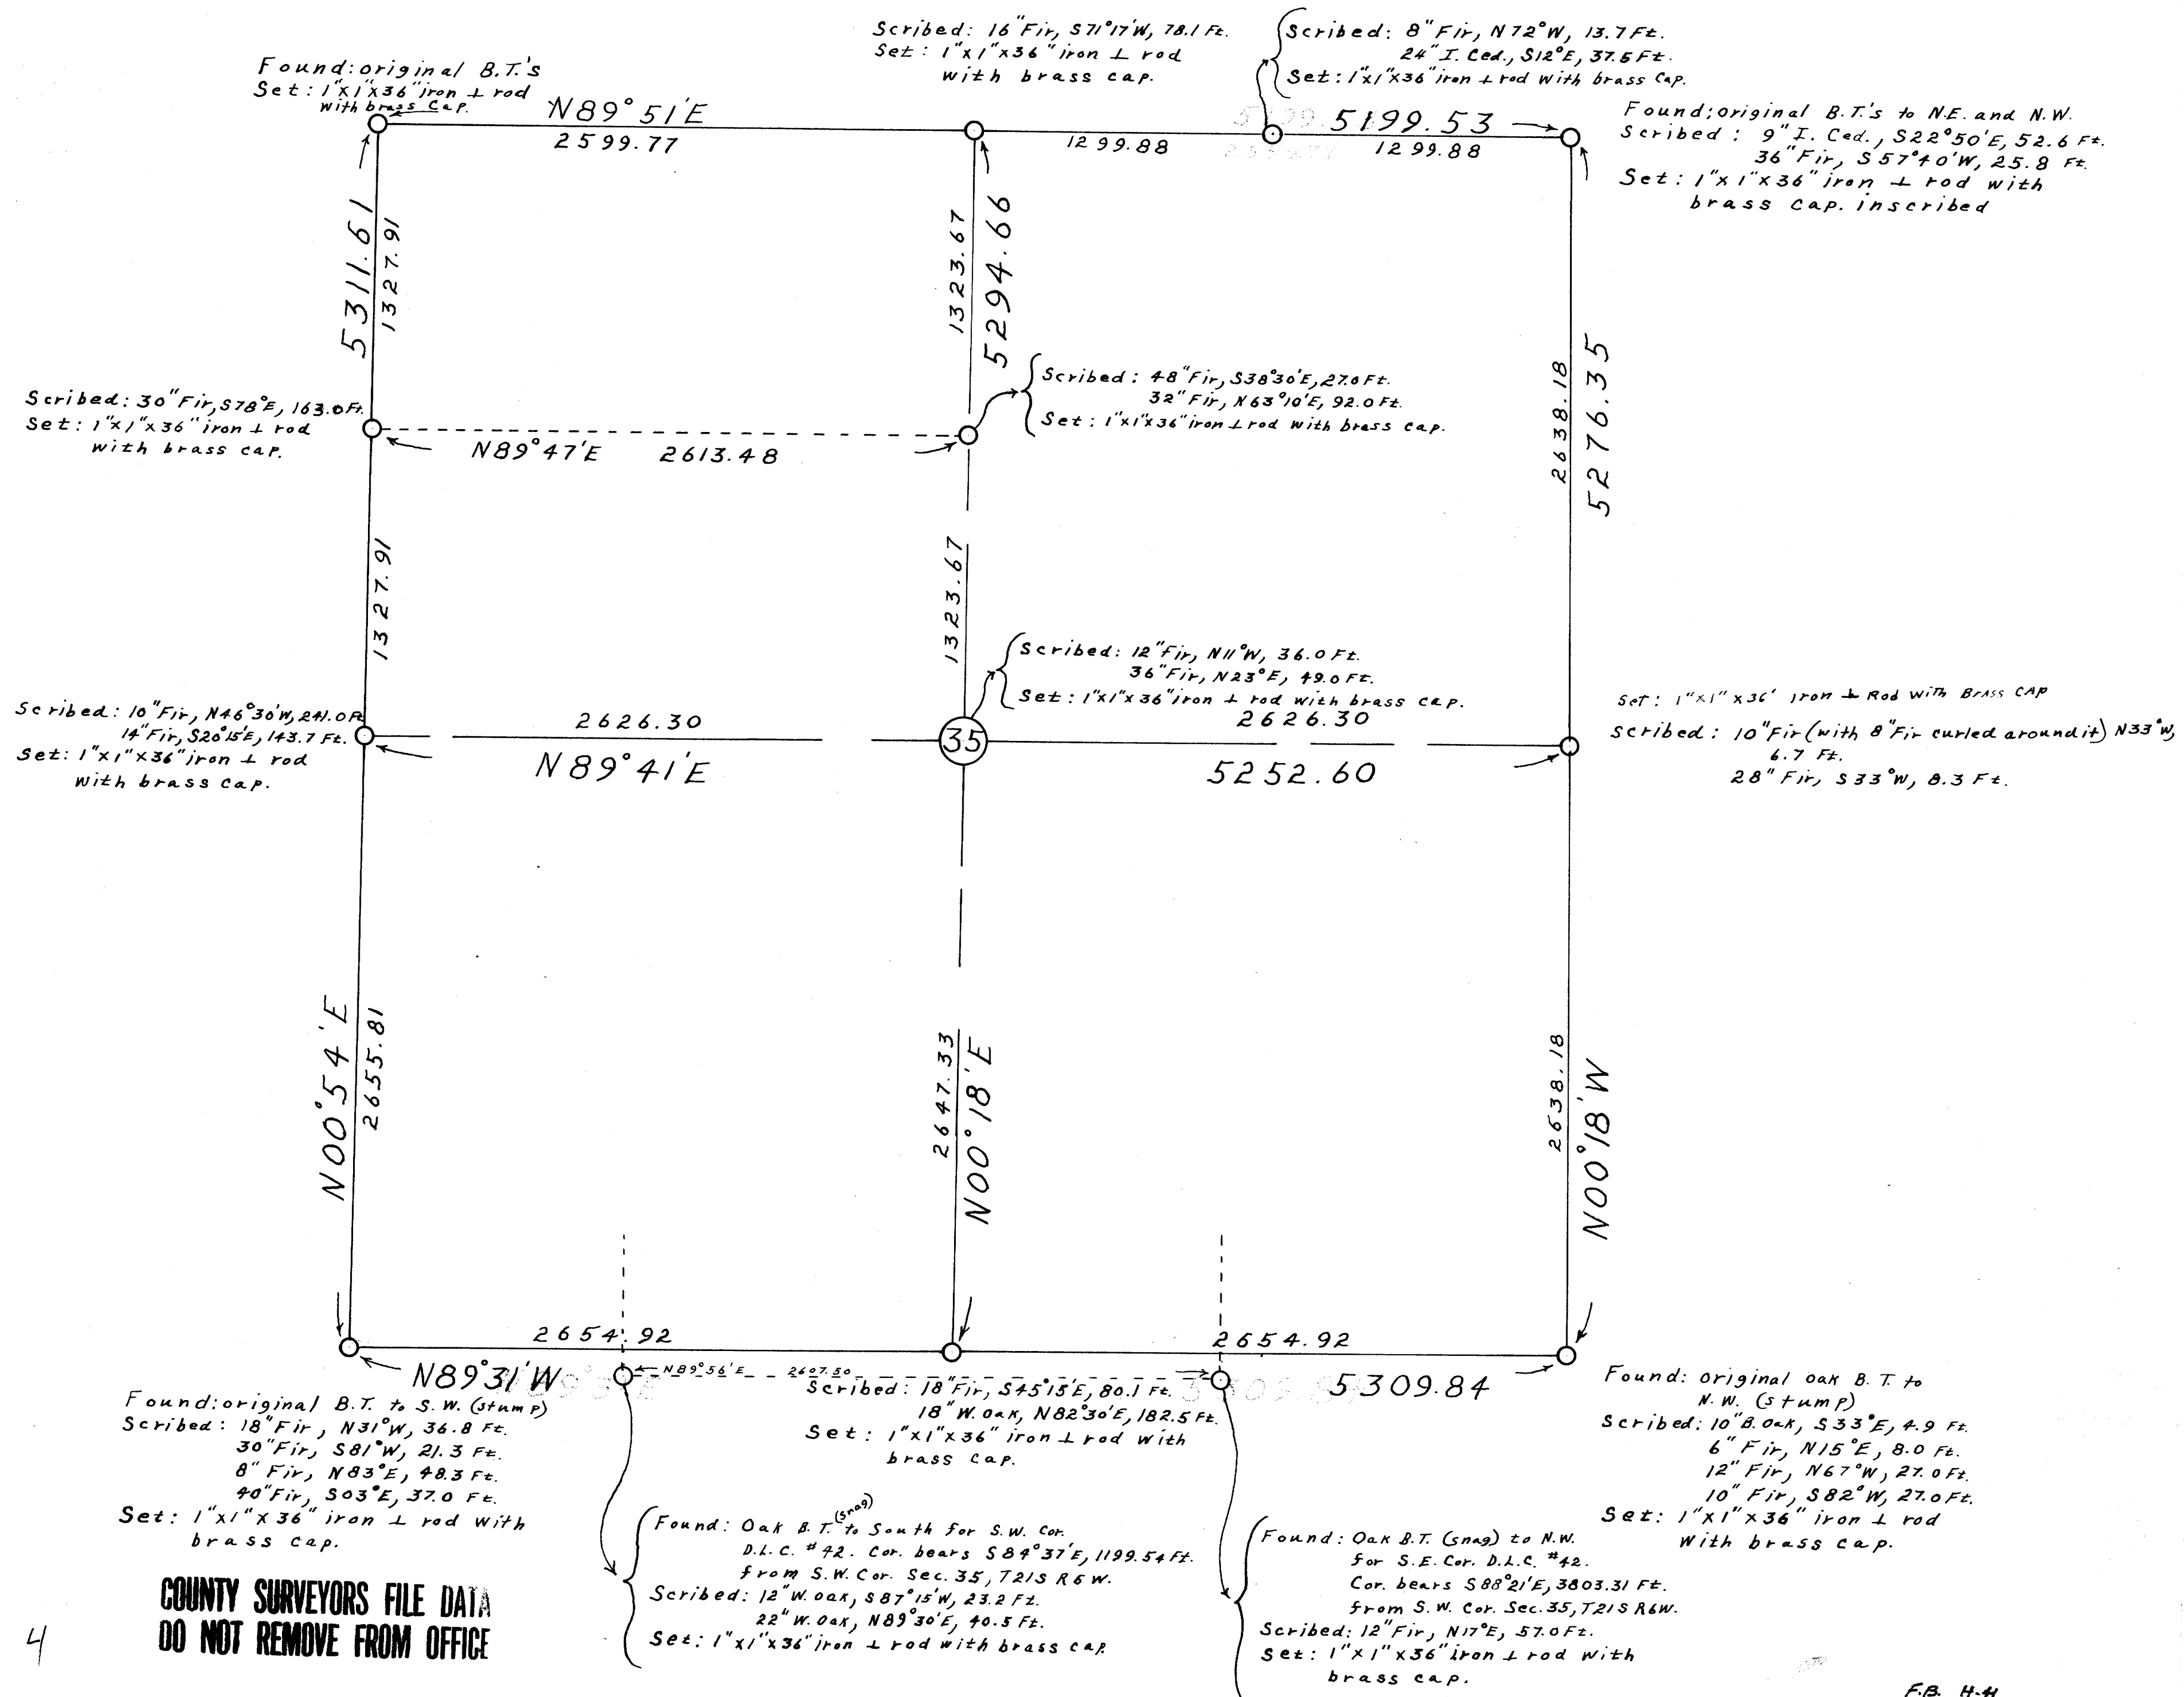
Found: original B.T.'s
Set: 1"x1"x36" iron ⊥ rod with brass Cap.

Scribed: 16" Fir, S71°17'W, 78.1 Ft.
Set: 1"x1"x36" iron ⊥ rod with brass cap.

Scribed: 8" Fir, N72°W, 13.7 Ft.
24" I. Ced., S12°E, 37.5 Ft.
Set: 1"x1"x36" iron ⊥ rod with brass Cap.

N89°51'E
2599.77
1299.88
5199.53
1299.88

Found: original B.T.'s to N.E. and N.W.
Scribed: 9" I. Ced., S22°50'E, 52.6 Ft.
36" Fir, S57°40'W, 25.8 Ft.
Set: 1"x1"x36" iron ⊥ rod with brass cap. inscribed

5311.61
1327.91
1323.67
5294.66

Scribed: 48" Fir, S38°30'E, 27.0 Ft.
32" Fir, N63°10'E, 92.0 Ft.
Set: 1"x1"x36" iron ⊥ rod with brass cap.

Scribed: 30" Fir, S78°E, 163.0 Ft.
Set: 1"x1"x36" iron ⊥ rod with brass cap.

N89°47'E 2613.48

2638.18
5276.35

1327.91
1323.67

Scribed: 12" Fir, N11°W, 36.0 Ft.
36" Fir, N23°E, 49.0 Ft.
Set: 1"x1"x36" iron ⊥ rod with brass cap.

Scribed: 10" Fir, N46°30'W, 241.0 Ft.
14" Fir, S20°15'E, 143.7 Ft.
Set: 1"x1"x36" iron ⊥ rod with brass cap.

2626.30
N89°41'E
35
2626.30
5252.60

Set: 1"x1" x36' iron ⊥ Rod with Brass CAP
Scribed: 10" Fir (with 8" Fir curled around it) N33°W, 6.7 Ft.
28" Fir, S33°W, 8.3 Ft.

N00°54'E
2655.81
2647.33
N00°18'E
2638.18
N00°18'W

2654.92
2654.92
N89°31'W
N89°56'E 2607.50
5309.84

Found: original B.T. to S.W. (stump)
Scribed: 18" Fir, N31°W, 36.8 Ft.
30" Fir, S81°W, 21.3 Ft.
8" Fir, N83°E, 48.3 Ft.
40" Fir, S03°E, 37.0 Ft.
Set: 1"x1"x36" iron ⊥ rod with brass cap.

Scribed: 18" Fir, S45°15'E, 80.1 Ft.
18" W. Oak, N82°30'E, 182.5 Ft.
Set: 1"x1"x36" iron ⊥ rod with brass cap.

Found: original oak B.T. to N.W. (stump)
Scribed: 10" B. Oak, S33°E, 4.9 Ft.
6" Fir, N15°E, 8.0 Ft.
12" Fir, N67°W, 27.0 Ft.
10" Fir, S82°W, 27.0 Ft.
Set: 1"x1"x36" iron ⊥ rod with brass cap.

Found: Oak B.T. (snag) to South for S.W. Cor. D.L.C. #42. Cor. bears S84°37'E, 1199.54 Ft. from S.W. Cor. Sec. 35, T21S R6W.
Scribed: 12" W. Oak, S87°15'W, 23.2 Ft.
22" W. Oak, N89°30'E, 40.5 Ft.
Set: 1"x1"x36" iron ⊥ rod with brass cap.

Found: Oak B.T. (snag) to N.W. for S.E. Cor. D.L.C. #42.
Cor. bears S88°21'E, 3803.31 Ft. from S.W. Cor. Sec. 35, T21S R6W.
Scribed: 12" Fir, N17°E, 57.0 Ft.
Set: 1"x1"x36" iron ⊥ rod with brass cap.

COUNTY SURVEYORS FILE DATA
DO NOT REMOVE FROM OFFICE

4

F.B. H-41